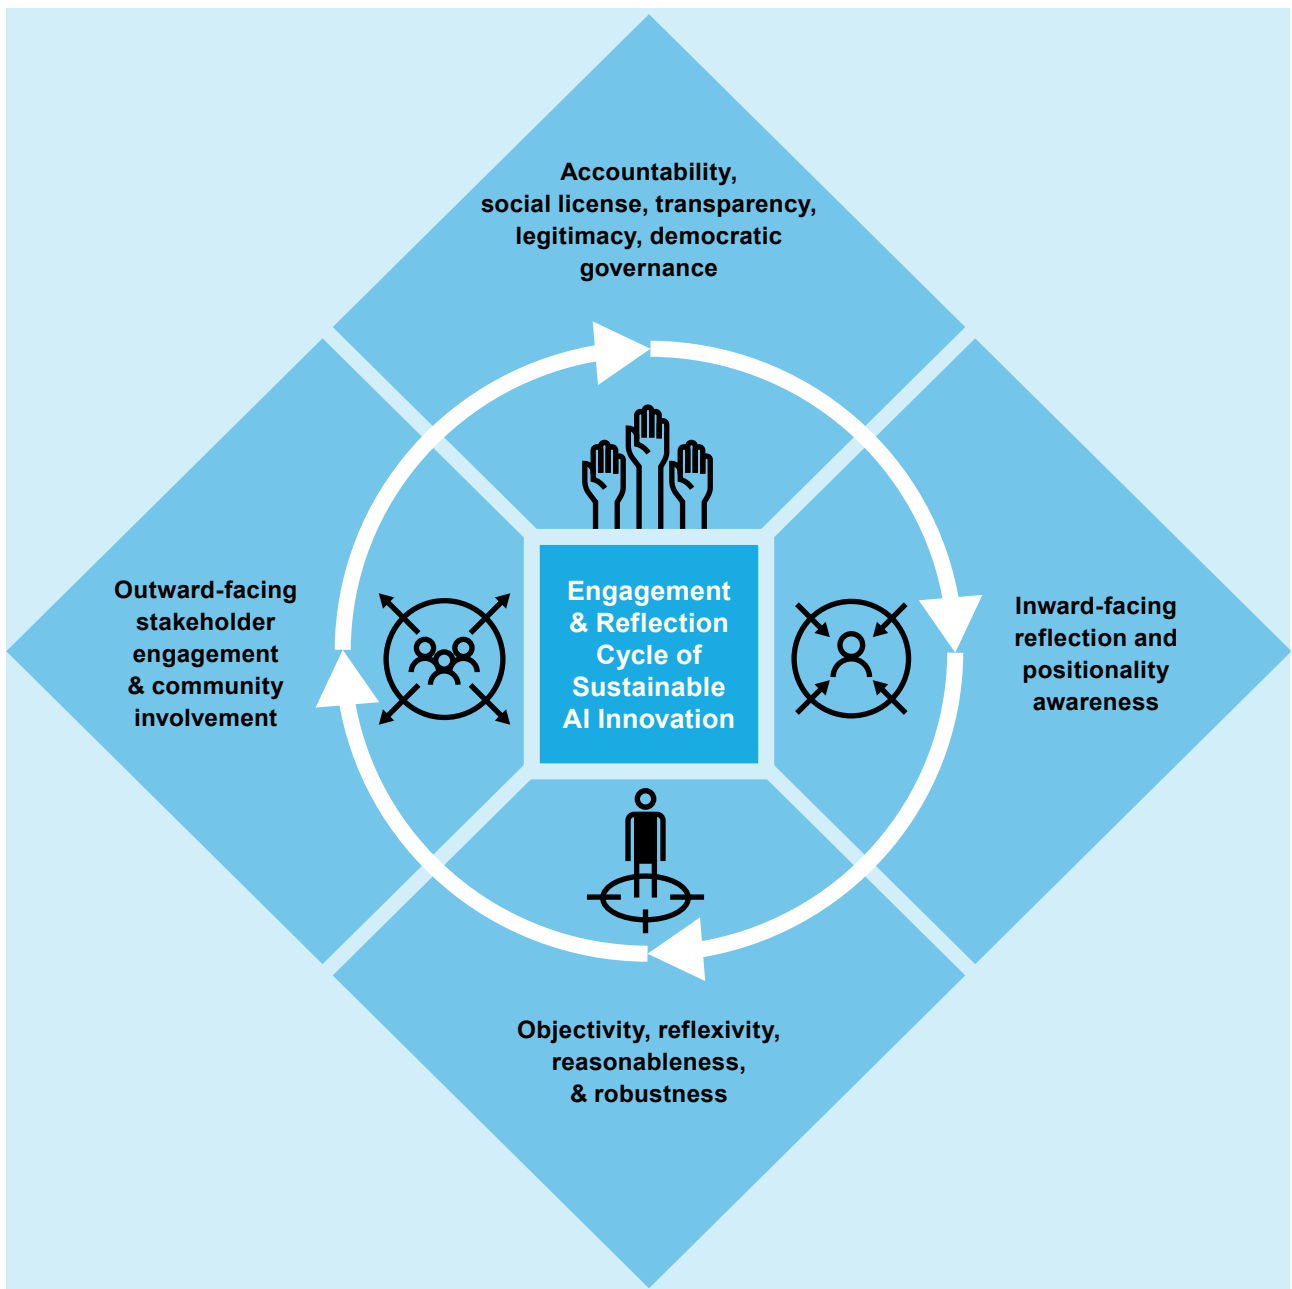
Accountability, social license, transparency, legitimacy, democratic governance

Outward-facing stakeholder engagement & community involvement

Engagement & Reflection Cycle of Sustainable AI Innovation

Inward-facing reflection and positionality awareness

Objectivity, reflexivity, reasonableness, & robustness